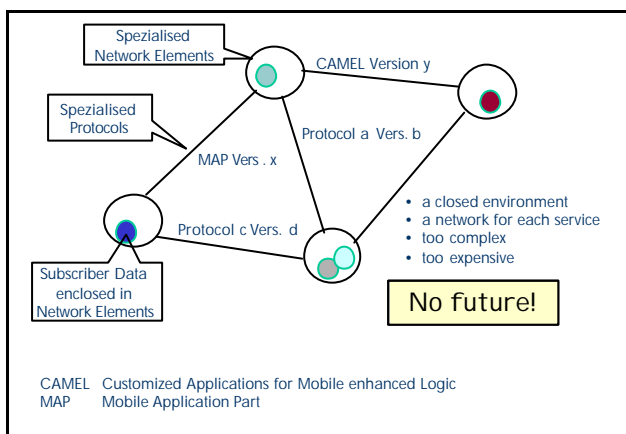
Spezialised Network Elements

CAMEL Version y

Spezialised Protocols

Protocol a Vers. b

MAP Vers . x

Protocol c Vers. d

- a closed environment
- a network for each service
- too complex
- too expensive

Subscriber Data enclosed in Network Elements

No future!

CAMEL Customized Applications for Mobile enhanced Logic
MAP Mobile Application Part